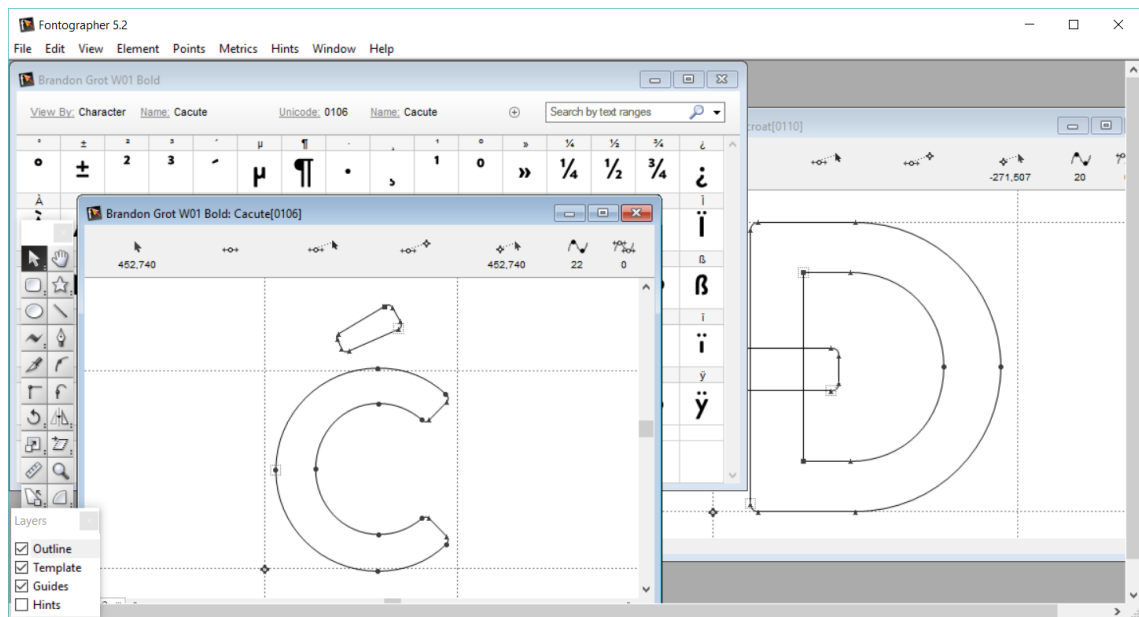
Fontographer 5.2

File Edit View Element Points Metrics Hints Window Help

Brandon Grot W01 Bold

View By: Character Name: Cacute Unicode: 0106 Name: Cacute

Search by text ranges

| ° | ± | ² | ³ | ´ | µ | ¶ | · | ¸ | ¹ | º | » | ¼ | ½ | ¾ | ¿ |
|---|---|---|---|---|---|---|---|---|---|---|---|---|---|---|---|
| ° | ± | ² | ³ | ´ | µ | ¶ | · | ¸ | ¹ | º | » | ¼ | ½ | ¾ | ¿ |

À

Ï

ß

ï

ÿ

croat[0110]

-271,507 20

Brandon Grot W01 Bold: Cacute[0106]

452,740 452,740 22 0

Layers

Outline

Template

Guides

Hints